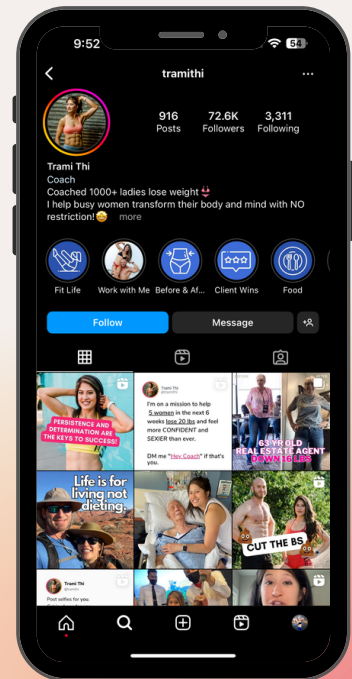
9:52 54

tramithi

916 Posts
72.6K Followers
3,311 Following

Trami Thi
Coach
Coached 1000+ ladies lose weight👙
I help busy women transform their body and mind with NO restriction!🤩 ... more

Fit Life
Work with Me
Before & Af...
Client Wins
Food

Follow
Message

PERSISTENCE AND DETERMINATION ARE THE KEYS TO SUCCESS!

Trami Thi
@tramithi
I'm on a mission to help 5 women in the next 6 weeks lose 20 lbs and feel more CONFIDENT and SEXIER than ever.
DM me "Hey Coach" if that's you.

63 YR OLD REAL ESTATE AGENT DOWN 16 LBS

Life is for living not dieting.

CUT THE BS

Trami Thi
@tramithi
Post selfies for you.